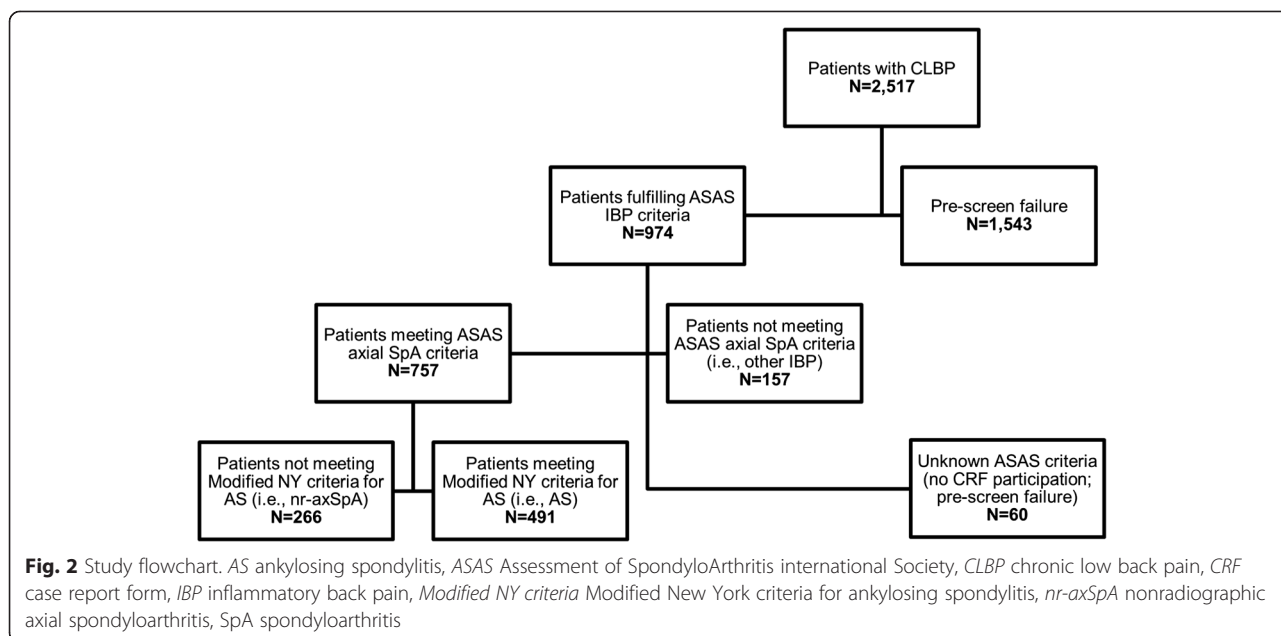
Patients with CLBP
**N=2,517**

Patients fulfilling ASAS IBP criteria
**N=974**

Pre-screen failure
**N=1,543**

Patients meeting ASAS axial SpA criteria
**N=757**

Patients not meeting ASAS axial SpA criteria (i.e., other IBP)
**N=157**

Patients not meeting Modified NY criteria for AS (i.e., nr-axSpA)
**N=266**

Patients meeting Modified NY criteria for AS (i.e., AS)
**N=491**

Unknown ASAS criteria (no CRF participation; pre-screen failure)
**N=60**

**Fig. 2** Study flowchart. *AS* ankylosing spondylitis, *ASAS* Assessment of SpondyloArthritis international Society, *CLBP* chronic low back pain, *CRF* case report form, *IBP* inflammatory back pain, *Modified NY criteria* Modified New York criteria for ankylosing spondylitis, *nr-axSpA* nonradiographic axial spondyloarthritis, SpA spondyloarthritis